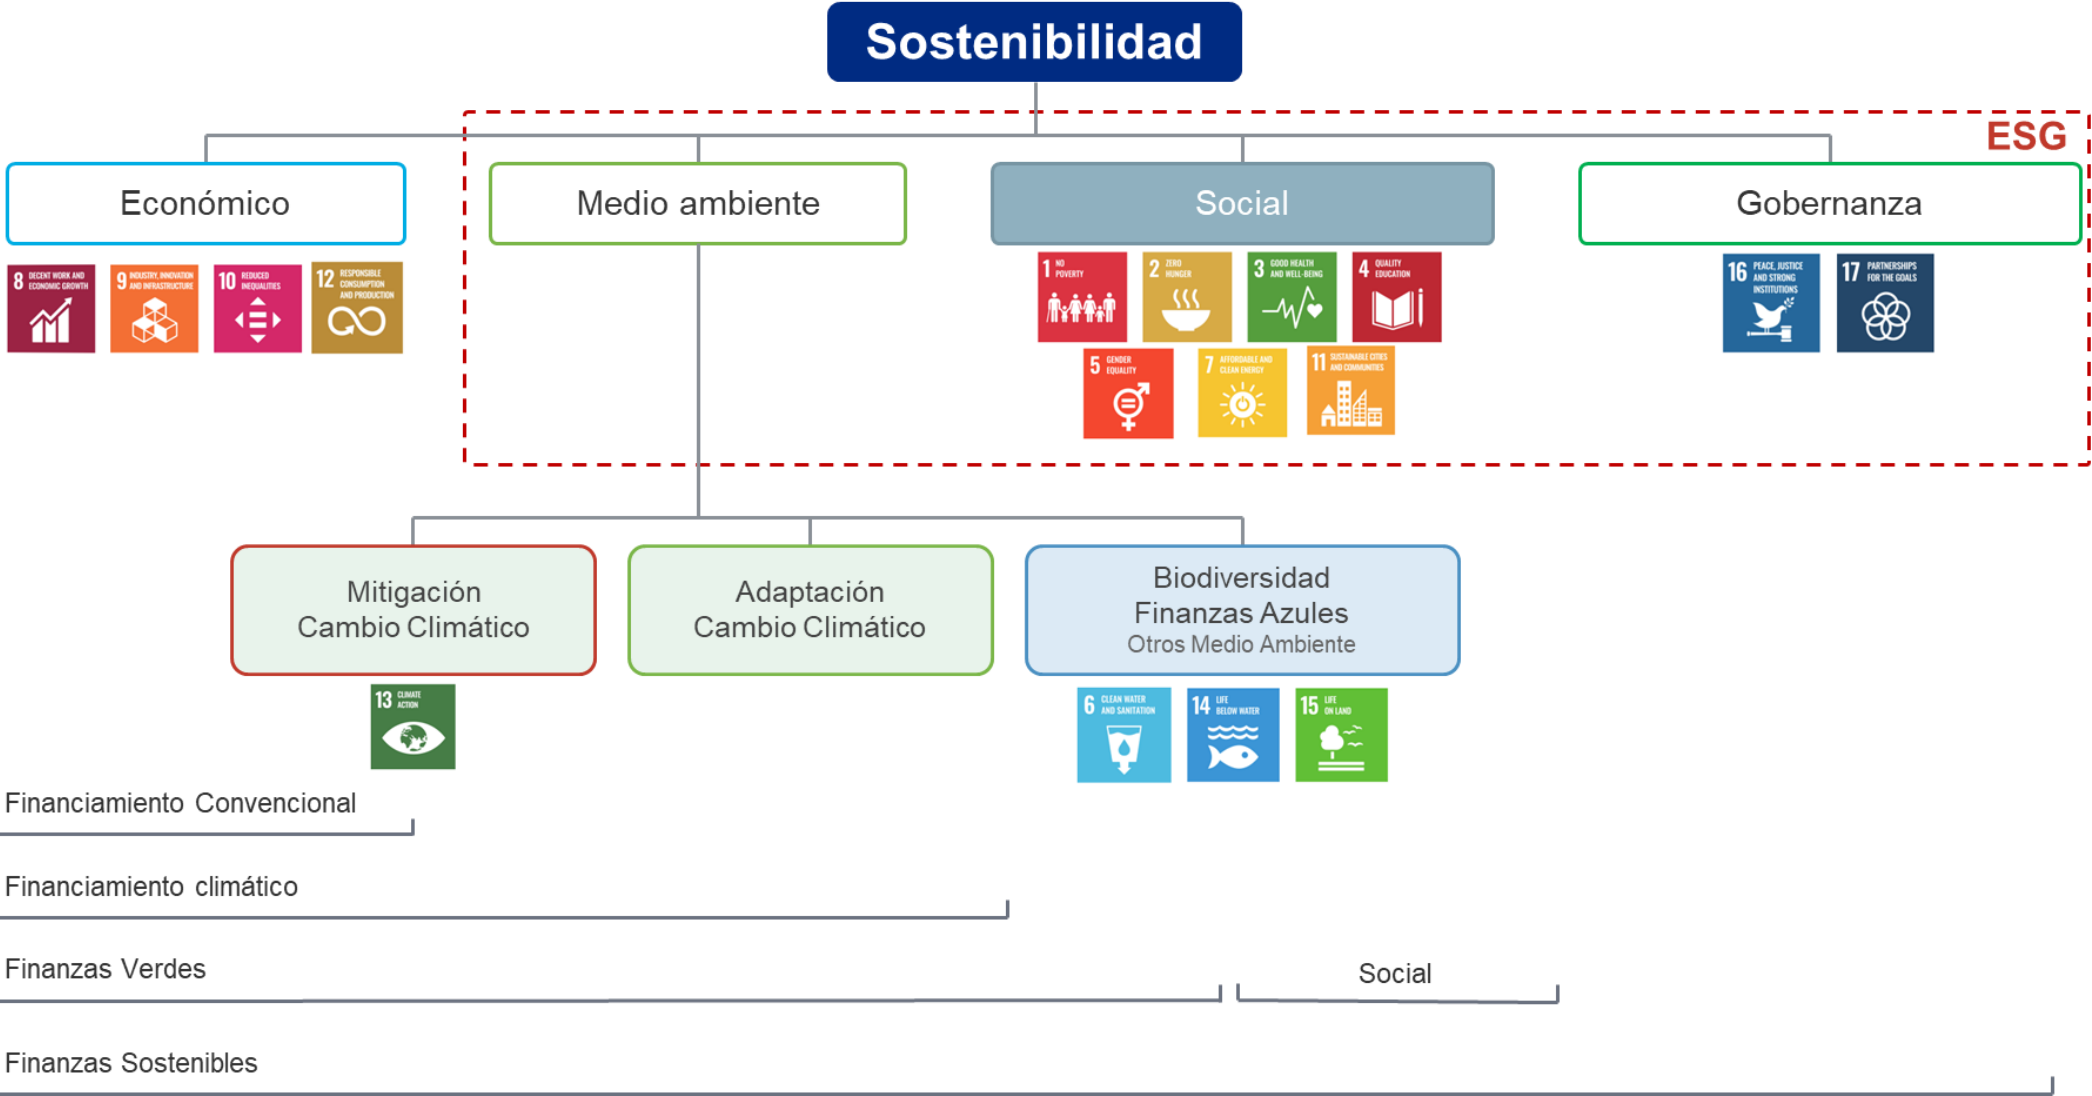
Sostenibilidad

ESG

Económico

8 DECENT WORK AND ECONOMIC GROWTH
9 INDUSTRY, INNOVATION AND INFRASTRUCTURE
10 REDUCED INEQUALITIES
12 RESPONSIBLE CONSUMPTION AND PRODUCTION

Medio ambiente

Social

1 NO POVERTY
2 ZERO HUNGER
3 GOOD HEALTH AND WELL-BEING
4 QUALITY EDUCATION
5 GENDER EQUALITY
7 AFFORDABLE AND CLEAN ENERGY
11 SUSTAINABLE CITIES AND COMMUNITIES

Gobernanza

16 PEACE, JUSTICE AND STRONG INSTITUTIONS
17 PARTNERSHIPS FOR THE GOALS

Mitigación Cambio Climático

13 CLIMATE ACTION

Adaptación Cambio Climático

Biodiversidad
Finanzas Azules
Otros Medio Ambiente

6 CLEAN WATER AND SANITATION
14 LIFE BELOW WATER
15 LIFE ON LAND

Financiamiento Convencional

Financiamiento climático

Finanzas Verdes

Social

Finanzas Sostenibles